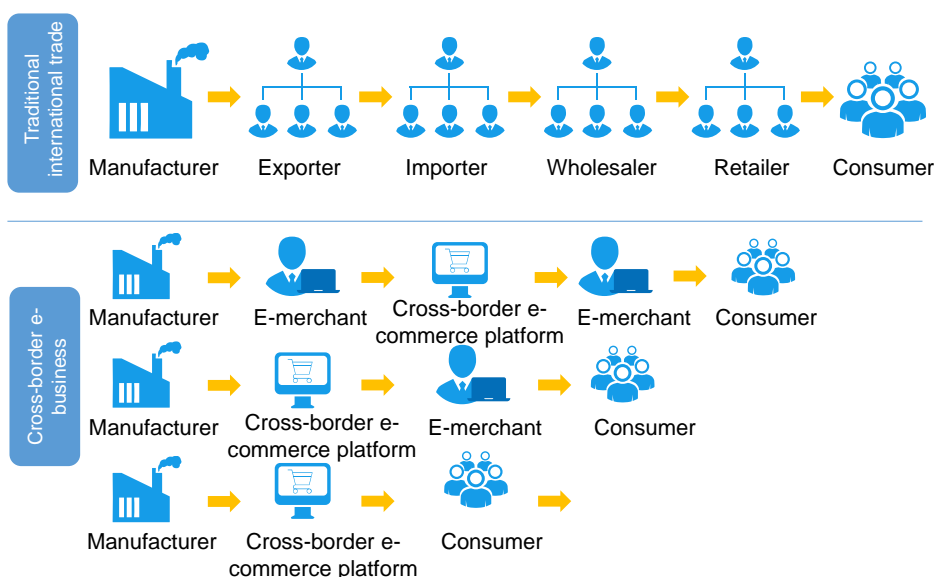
Traditional international trade

Manufacturer Exporter Importer Wholesaler Retailer Consumer

Cross-border e-business

Manufacturer E-merchant Cross-border e-commerce platform E-merchant Consumer

Manufacturer Cross-border e-commerce platform E-merchant Consumer

Manufacturer Cross-border e-commerce platform Consumer